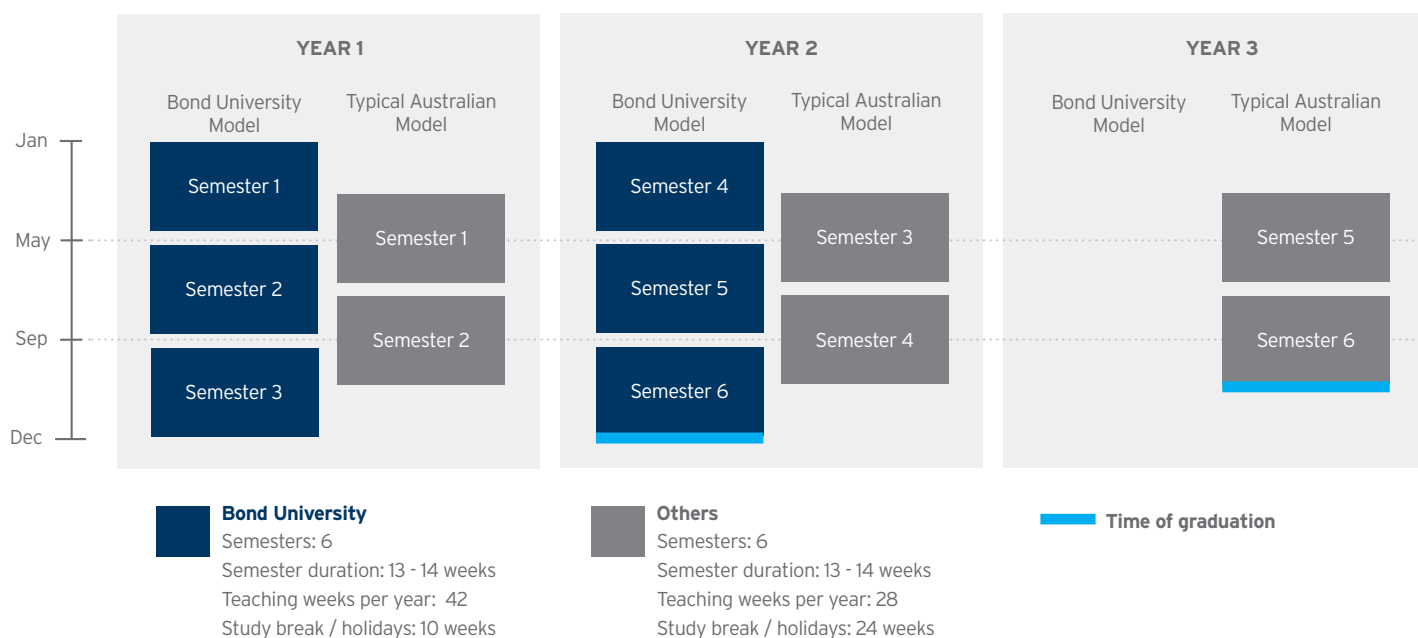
Jan

May

Sep

Dec

YEAR 1

Bond University Model

Typical Australian Model

Semester 1

Semester 2

Semester 3

Semester 1

Semester 2

YEAR 2

Bond University Model

Typical Australian Model

Semester 4

Semester 5

Semester 6

Semester 3

Semester 4

YEAR 3

Bond University Model

Typical Australian Model

Semester 5

Semester 6

Bond University
Semesters: 6
Semester duration: 13 - 14 weeks
Teaching weeks per year: 42
Study break / holidays: 10 weeks

Others
Semesters: 6
Semester duration: 13 - 14 weeks
Teaching weeks per year: 28
Study break / holidays: 24 weeks

Time of graduation